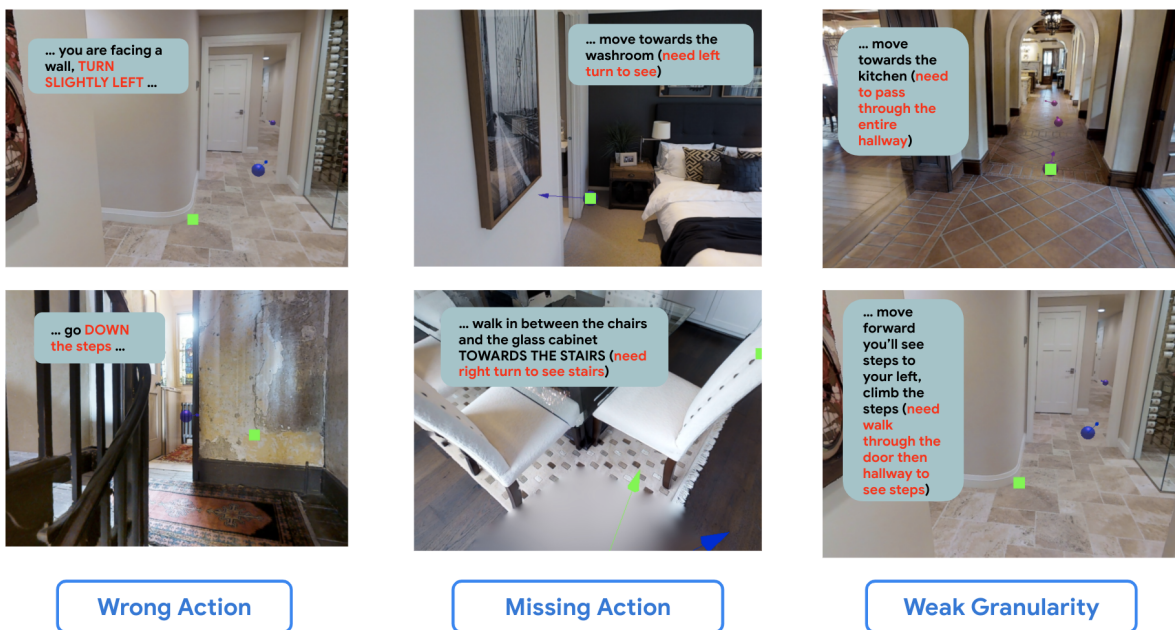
... you are facing a wall, TURN SLIGHTLY LEFT ...

... go DOWN the steps ...

Wrong Action

... move towards the washroom (need left turn to see)

... walk in between the chairs and the glass cabinet TOWARDS THE STAIRS (need right turn to see stairs)

Missing Action

... move towards the kitchen (need to pass through the entire hallway)

... move forward you'll see steps to your left, climb the steps (need walk through the door then hallway to see steps)

Weak Granularity